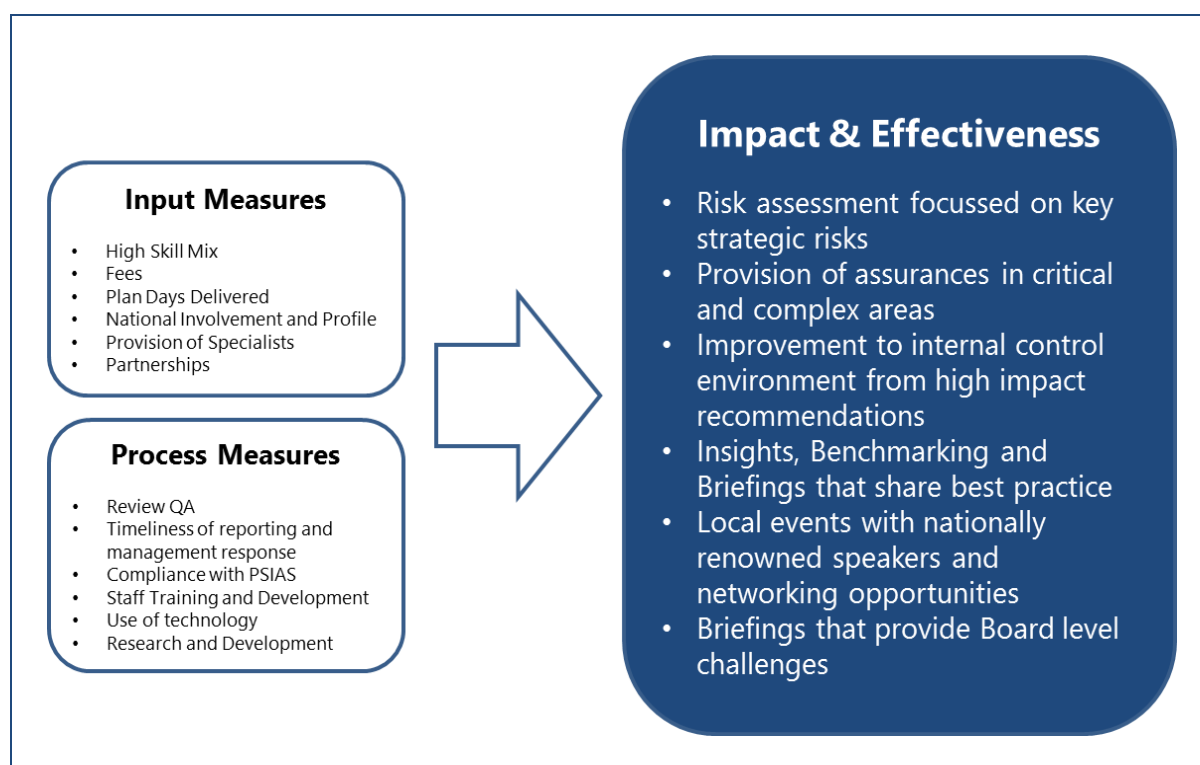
Input Measures

- High Skill Mix
- Fees
- Plan Days Delivered
- National Involvement and Profile
- Provision of Specialists
- Partnerships

Process Measures

- Review QA
- Timeliness of reporting and management response
- Compliance with PSIAS
- Staff Training and Development
- Use of technology
- Research and Development

Impact & Effectiveness

- Risk assessment focussed on key strategic risks
- Provision of assurances in critical and complex areas
- Improvement to internal control environment from high impact recommendations
- Insights, Benchmarking and Briefings that share best practice
- Local events with nationally renowned speakers and networking opportunities
- Briefings that provide Board level challenges